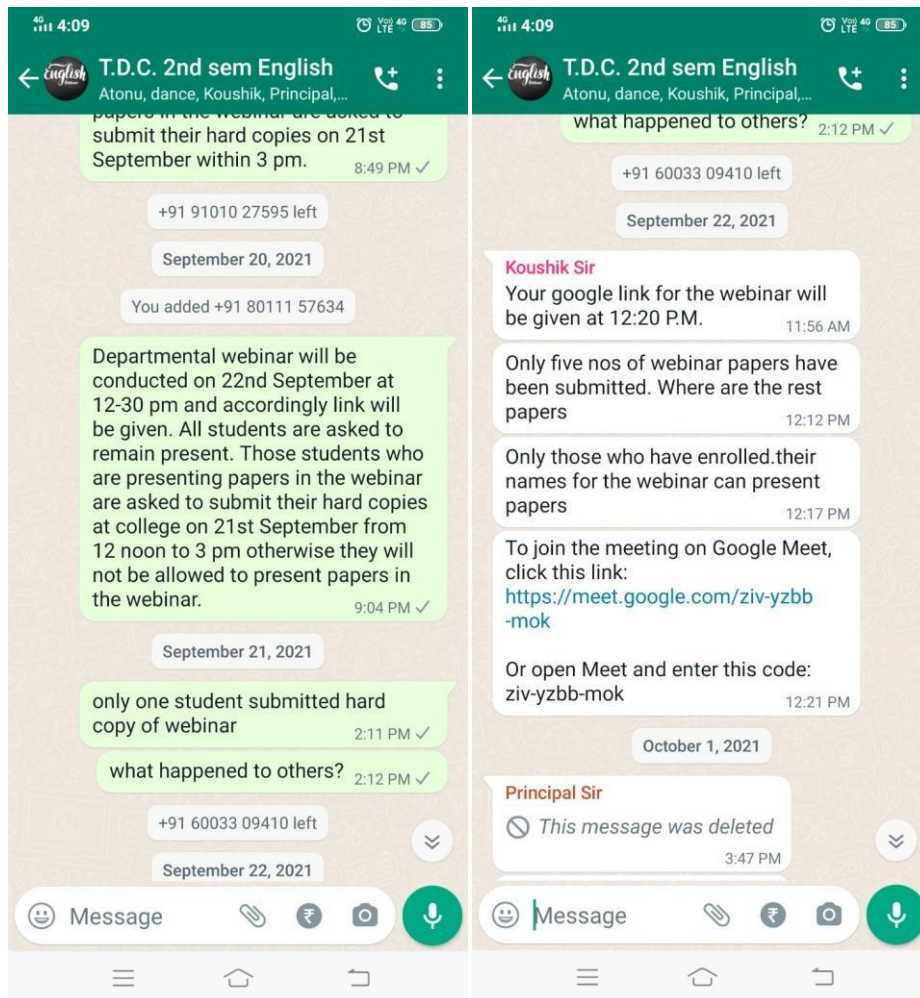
4G 4:09

Vo) 4G LTE 85

English

T.D.C. 2nd sem English

Atonu, dance, Koushik, Principal,...

papers in the webinar are asked to submit their hard copies on 21st September within 3 pm. 8:49 PM ✓

+91 91010 27595 left

September 20, 2021

You added +91 80111 57634

Departmental webinar will be conducted on 22nd September at 12-30 pm and accordingly link will be given. All students are asked to remain present. Those students who are presenting papers in the webinar are asked to submit their hard copies at college on 21st September from 12 noon to 3 pm otherwise they will not be allowed to present papers in the webinar. 9:04 PM ✓

September 21, 2021

only one student submitted hard copy of webinar 2:11 PM ✓

what happened to others? 2:12 PM ✓

+91 60033 09410 left

September 22, 2021

Message

4G 4:09

Vo) 4G LTE 85

English

T.D.C. 2nd sem English

Atonu, dance, Koushik, Principal,...

what happened to others? 2:12 PM ✓

+91 60033 09410 left

September 22, 2021

Koushik Sir

Your google link for the webinar will be given at 12:20 P.M. 11:56 AM

Only five nos of webinar papers have been submitted. Where are the rest papers 12:12 PM

Only those who have enrolled.their names for the webinar can present papers 12:17 PM

To join the meeting on Google Meet, click this link:
https://meet.google.com/ziv-yzbb-mok

Or open Meet and enter this code: ziv-yzbb-mok 12:21 PM

October 1, 2021

Principal Sir

This message was deleted 3:47 PM

Message